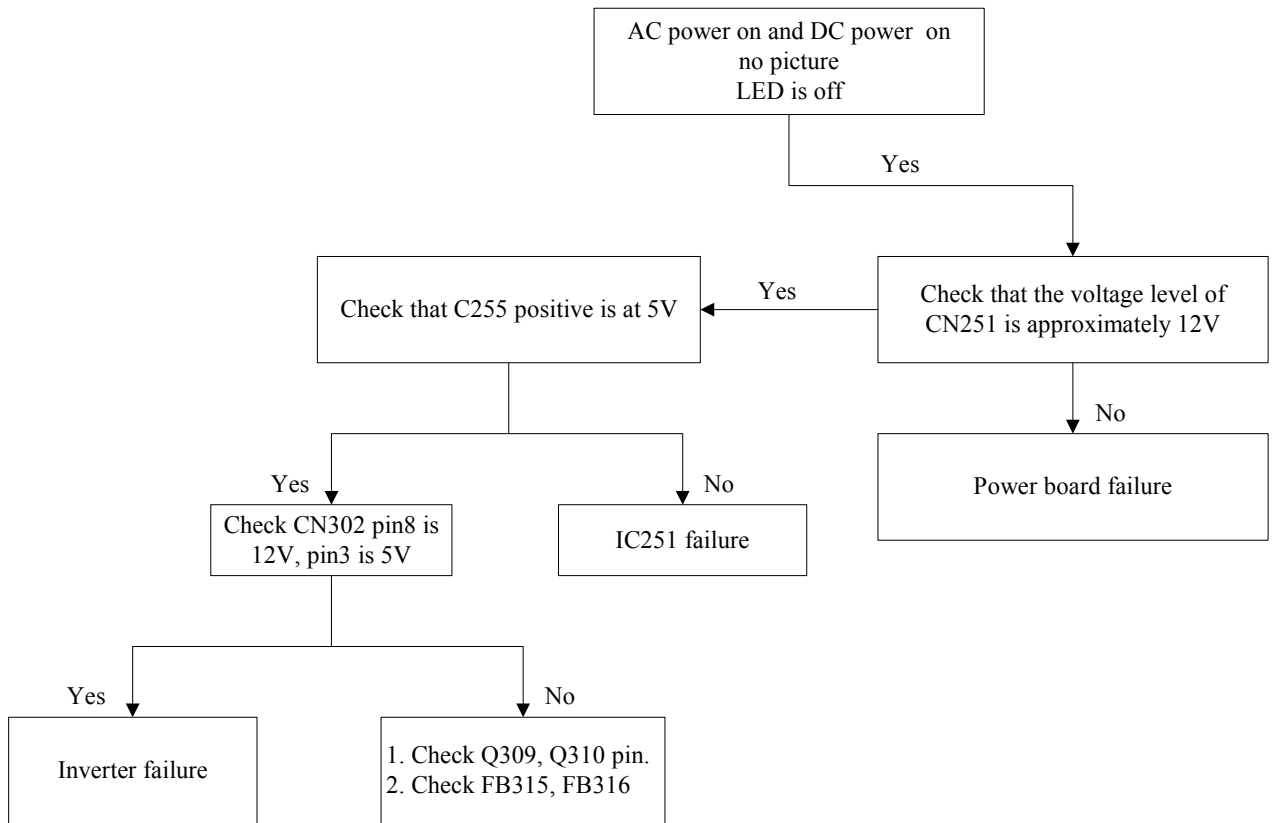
AC power on and DC power on
no picture
LED is off

Yes

Check that the voltage level of CN251 is approximately 12V

Yes

Check that C255 positive is at 5V

No

Power board failure

Yes

Check CN302 pin8 is 12V, pin3 is 5V

No

IC251 failure

Yes

Inverter failure

No

1. Check Q309, Q310 pin.
2. Check FB315, FB316